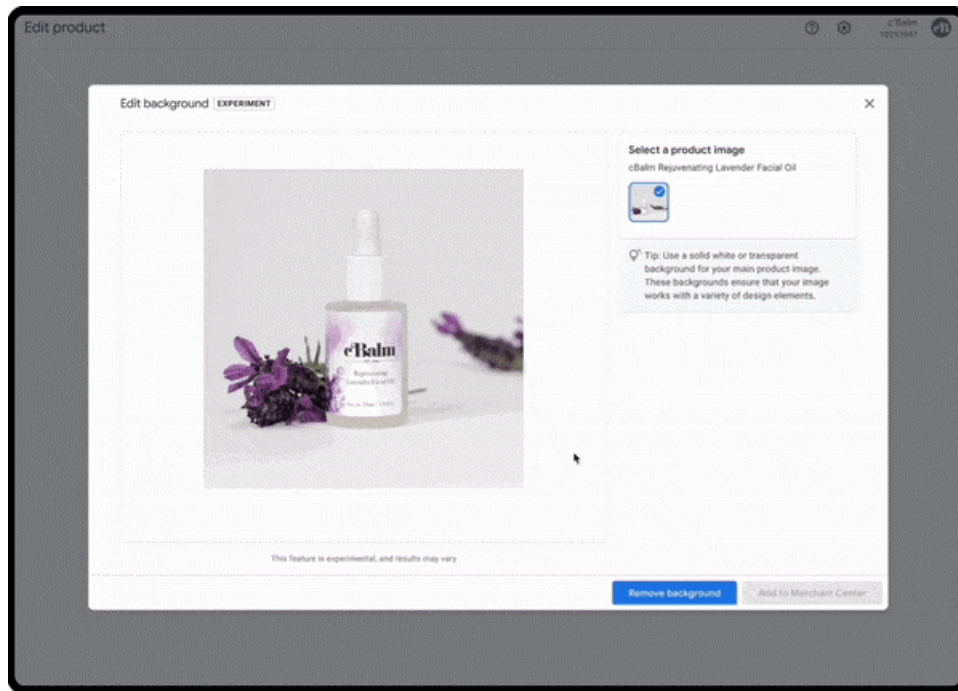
Edit product

cBalm
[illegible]

Edit background EXPERIMENT

×

Select a product image
cBalm Rejuvenating Lavender Facial Oil

Tip: Use a solid white or transparent background for your main product image. These backgrounds ensure that your image works with a variety of design elements.

cBalm
Rejuvenating Lavender Facial Oil

This feature is experimental, and results may vary

Remove background

Add to Merchant Center